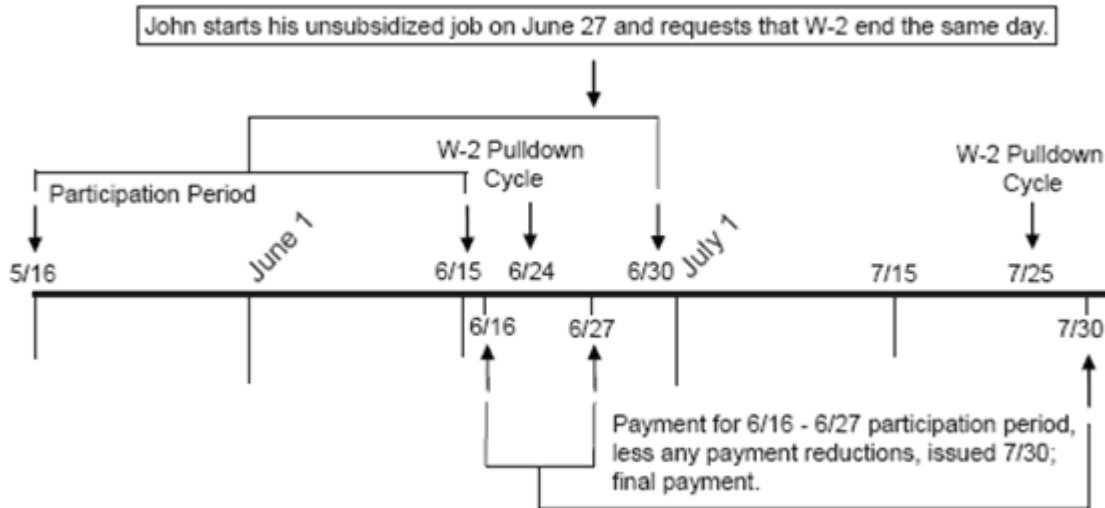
John starts his unsubsidized job on June 27 and requests that W-2 end the same day.

Participation Period

W-2 Pulldown Cycle

W-2 Pulldown Cycle

5/16

June 1

6/15

6/24

6/30

July 1

7/15

7/25

6/16

6/27

7/30

Payment for 6/16 - 6/27 participation period, less any payment reductions, issued 7/30; final payment.